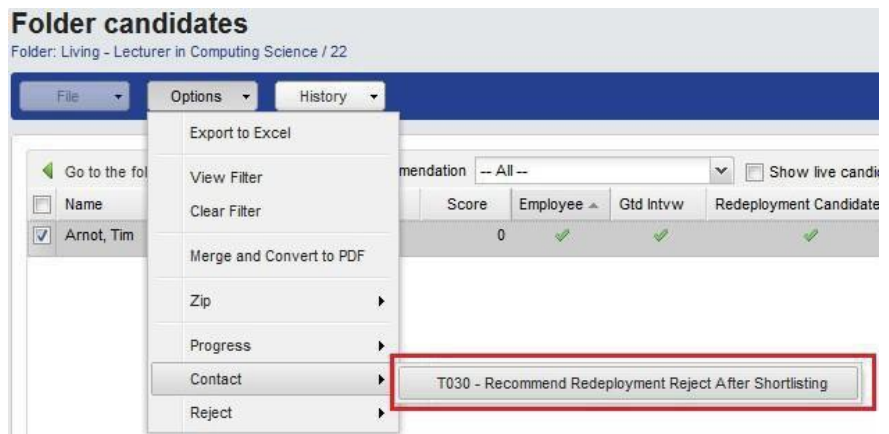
Folder candidates

Folder: Living - Lecturer in Computing Science / 22

File
Options
History

Export to Excel
View Filter
Clear Filter
Merge and Convert to PDF
Zip
Progress
Contact
Reject

Go to the fol
mendation -- All --
Show live candi

| Name | Score | Employee | Gtd Intvw | Redeployment Candidate |
|---|---|---|---|---|
| Arnot, Tim | 0 | | | |

T030 - Recommend Redeployment Reject After Shortlisting